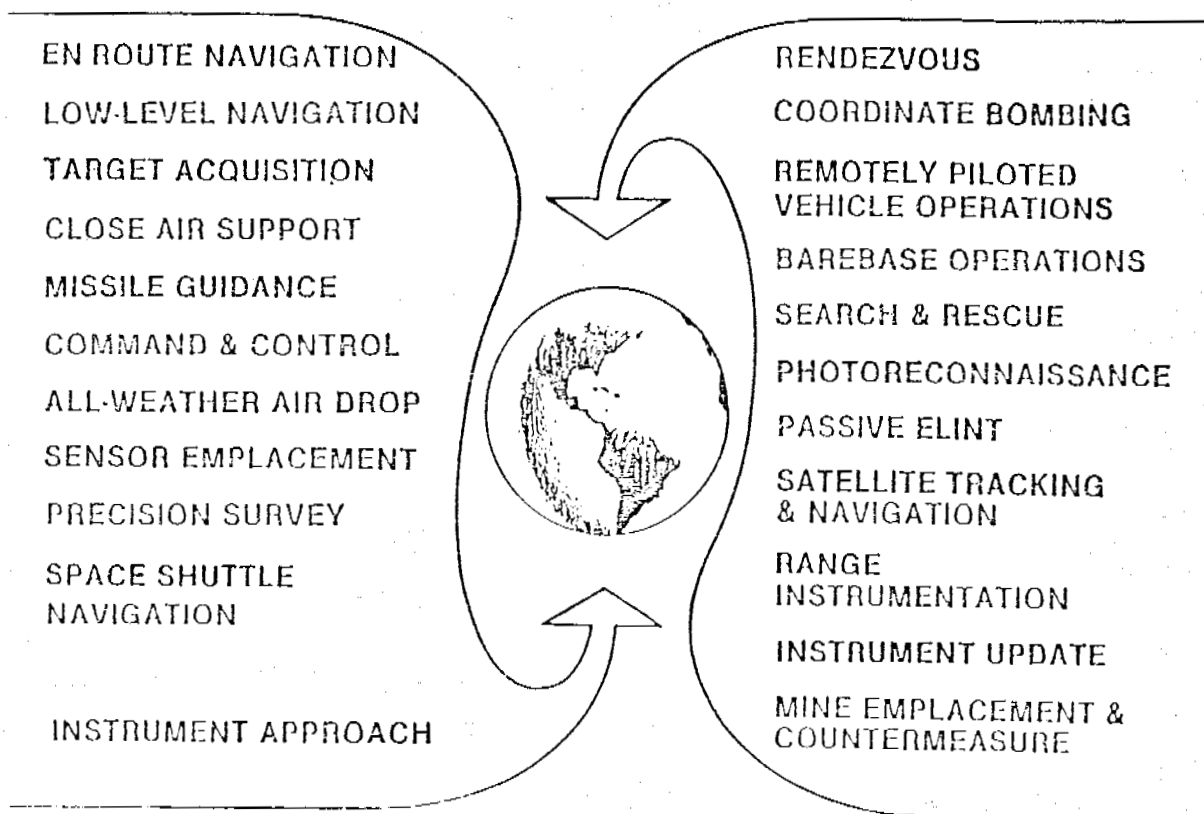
EN ROUTE NAVIGATION

LOW-LEVEL NAVIGATION

TARGET ACQUISITION

CLOSE AIR SUPPORT

MISSILE GUIDANCE

COMMAND & CONTROL

ALL-WEATHER AIR DROP

SENSOR EMPLACEMENT

PRECISION SURVEY

SPACE SHUTTLE NAVIGATION

INSTRUMENT APPROACH

RENDEZVOUS

COORDINATE BOMBING

REMOTELY PILOTED VEHICLE OPERATIONS

BAREBASE OPERATIONS

SEARCH & RESCUE

PHOTORECONNAISSANCE

PASSIVE ELINT

SATELLITE TRACKING & NAVIGATION

RANGE INSTRUMENTATION

INSTRUMENT UPDATE

MINE EMPLACEMENT & COUNTERMEASURE